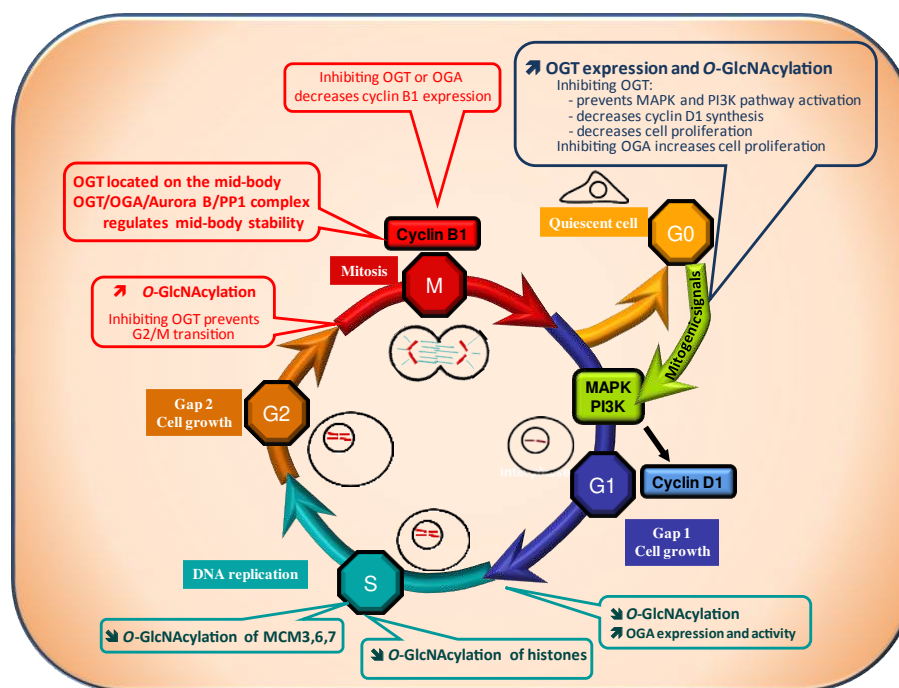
Inhibiting OGT or OGA decreases cyclin B1 expression

↗ OGT expression and O-GlcNAcylation
Inhibiting OGT:
- prevents MAPK and PI3K pathway activation
- decreases cyclin D1 synthesis
- decreases cell proliferation
Inhibiting OGA increases cell proliferation

OGT located on the mid-body
OGT/OGA/Aurora B/PP1 complex regulates mid-body stability

Cyclin B1

Mitosis

M

Quiescent cell

G0

↗ O-GlcNAcylation
Inhibiting OGT prevents G2/M transition

Mitogenicsignals

MAPK
PI3K

Gap 2
Cell growth

G2

Interphase

G1

Cyclin D1

Gap 1
Cell growth

DNA replication

S

↘ O-GlcNAcylation
↗ OGA expression and activity

↘ O-GlcNAcylation of MCM3,6,7

↘ O-GlcNAcylation of histones